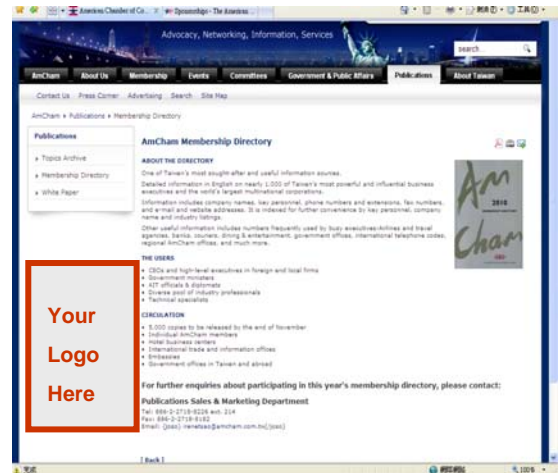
American Chamber of Co...
Sponsorships - The American...
Advocacy, Networking, Information, Services
search
AmCham
About Us
Membership
Events
Committees
Government & Public Affairs
Publications
About Taiwan
Contact Us
Press Corner
Advertising
Search
Site Map
AmCham ▸ Publications ▸ Membership Directory
Publications
▸ Topics Archive
▸ Membership Directory
▸ White Paper

AmCham Membership Directory

ABOUT THE DIRECTORY

One of Taiwan's most sought-after and useful information sources.

Detailed information in English on nearly 1,000 of Taiwan's most powerful and influential business executives and the world's largest multinational corporations.

Information includes company names, key personnel, phone numbers and extensions, fax numbers, and e-mail and website addresses. It is indexed for further convenience by key personnel, company name and industry listings.

Other useful information includes numbers frequently used by busy executives: Airlines and travel agencies, banks, couriers, dining & entertainment, government offices, international telephone codes, regional AmCham offices, and much more.

Am
2010
Cham

THE USERS

• CEOs and high-level executives in foreign and local firms
• Government ministers
• AIT officials & diplomats
• Diverse pool of industry professionals
• Technical specialists

CIRCULATION

• 5,000 copies to be released by the end of November
• Individual AmCham members
• Hotel business centers
• International trade and information offices
• Embassies
• Government offices in Taiwan and abroad

Your Logo Here

For further enquiries about participating in this year's membership directory, please contact:

Publications Sales & Marketing Department
Tel: 886-2-2718-8226 ext. 214
Fax: 886-2-2718-8182
Email: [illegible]

[ Back ]